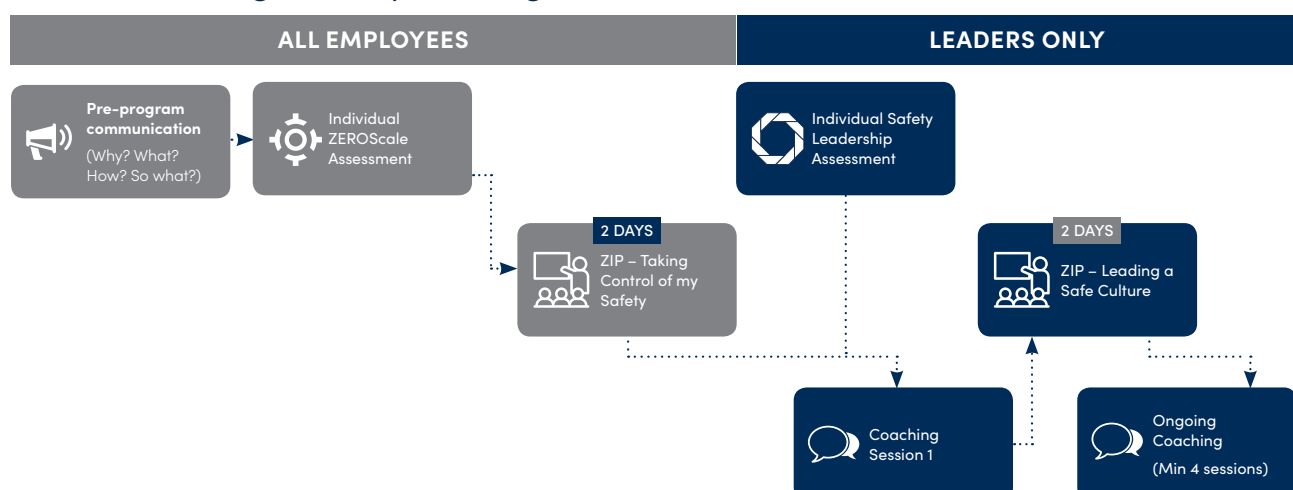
ALL EMPLOYEES

LEADERS ONLY

Pre-program communication (Why? What? How? So what?)

Individual ZEROScale Assessment

Individual Safety Leadership Assessment

2 DAYS

ZIP – Taking Control of my Safety

2 DAYS

ZIP – Leading a Safe Culture

Coaching Session 1

Ongoing Coaching (Min 4 sessions)